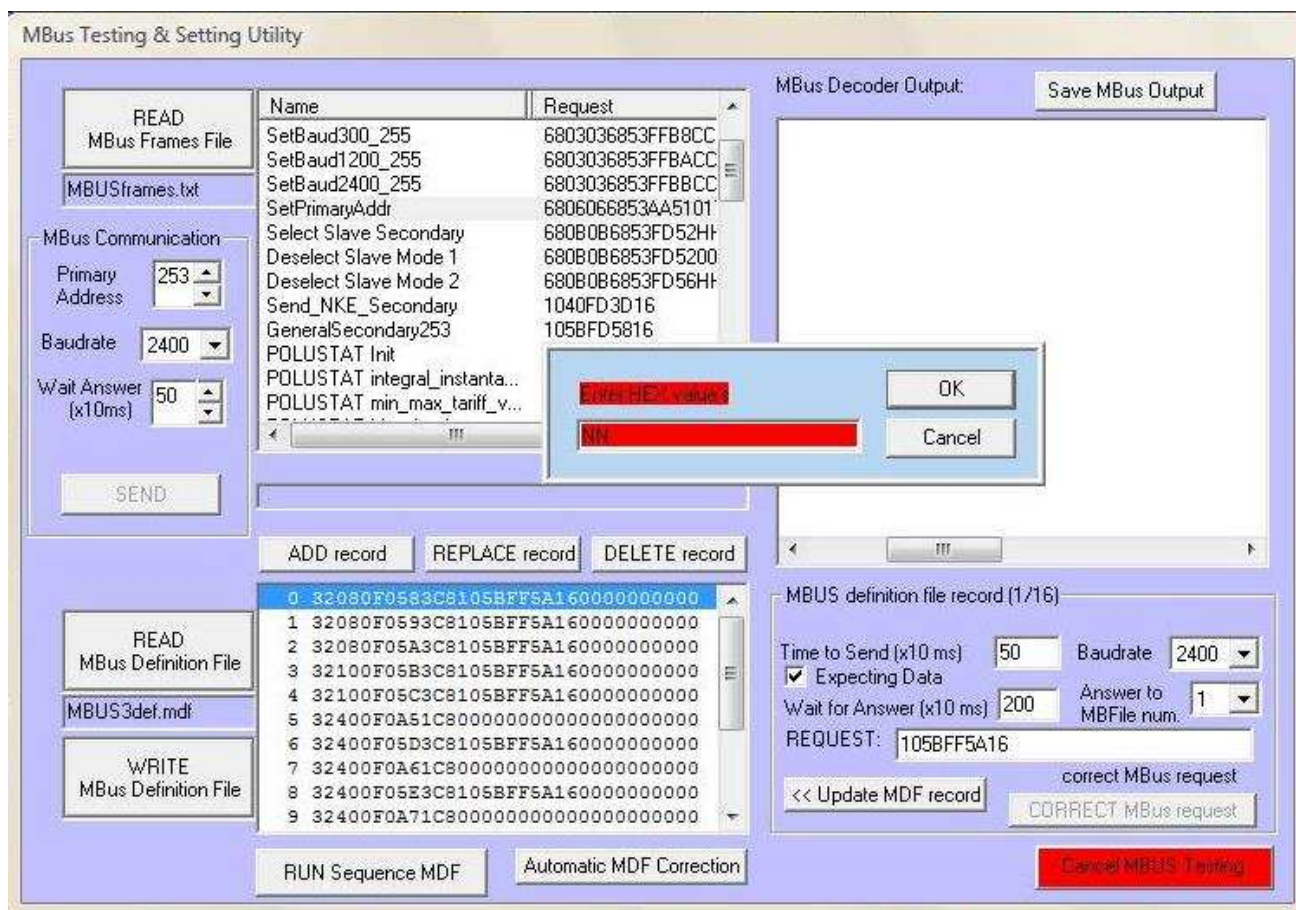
MBus Testing & Setting Utility

READ
MBus Frames File

MBUSframes.txt

MBus Communication

Primary Address 253

Baudrate 2400

Wait Answer (x10ms) 50

SEND

| Name | Request |
|---|---|
| SetBaud300_255 | 6803036853FFB8CC |
| SetBaud1200_255 | 6803036853FFBACC |
| SetBaud2400_255 | 6803036853FFBBCC |
| SetPrimaryAddr | 6806066853AA5101 |
| Select Slave Secondary | 680B0B6853FD52HH |
| Deselect Slave Mode 1 | 680B0B6853FD5200 |
| Deselect Slave Mode 2 | 680B0B6853FD56HH |
| Send_NKE_Secondary | 1040FD3D16 |
| GeneralSecondary253 | 105BFD5816 |
| POLUSTAT Init | |
| POLUSTAT integral_instanta... | |
| POLUSTAT min_max_tariff_v... | |

Enter HEX values

NN

OK

Cancel

MBus Decoder Output:

Save MBus Output

ADD record

REPLACE record

DELETE record

0 32080F0583C8105BFF5A160000000000
1 32080F0593C8105BFF5A160000000000
2 32080F05A3C8105BFF5A160000000000
3 32100F05B3C8105BFF5A160000000000
4 32100F05C3C8105BFF5A160000000000
5 32400F0A51C80000000000000000000
6 32400F05D3C8105BFF5A160000000000
7 32400F0A61C80000000000000000000
8 32400F05E3C8105BFF5A160000000000
9 32400F0A71C80000000000000000000

READ
MBus Definition File

MBUS3def.mdf

WRITE
MBus Definition File

MBUS definition file record (1/16)

Time to Send (x10 ms) 50

Baudrate 2400

Expecting Data

Wait for Answer (x10 ms) 200

Answer to MBFile num. 1

REQUEST: 105BFF5A16

correct MBus request

<< Update MDF record

CORRECT MBus request

RUN Sequence MDF

Automatic MDF Correction

Cancel MBUS Testing